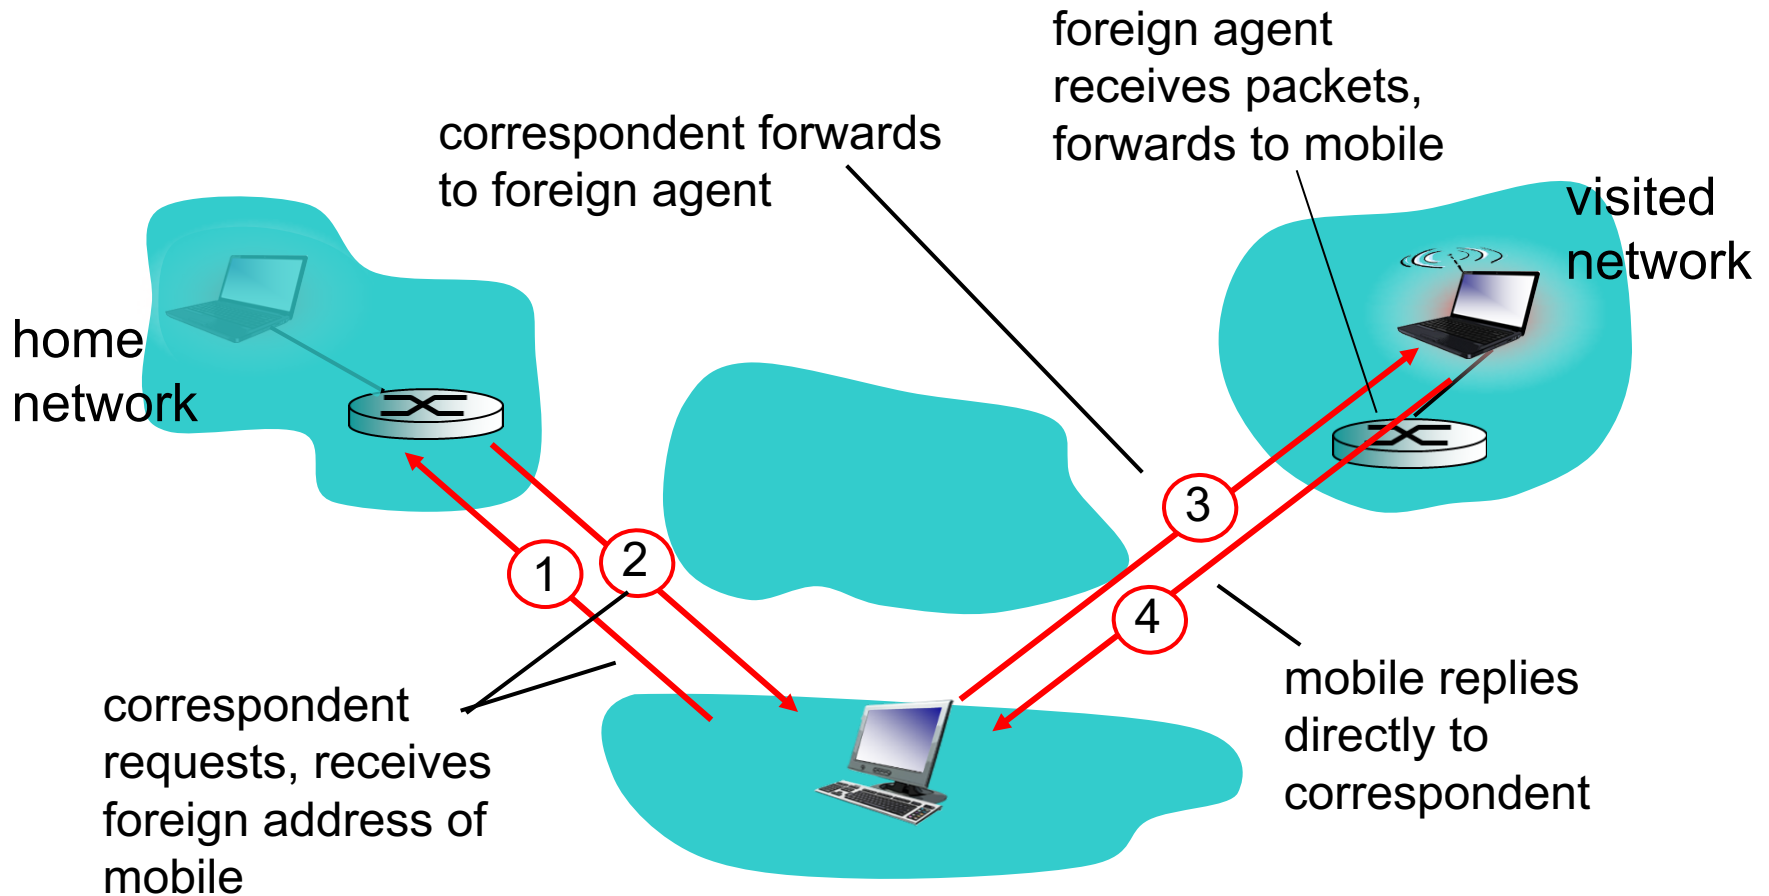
foreign agent receives packets, forwards to mobile

correspondent forwards to foreign agent

visited network

home network

1

2

3

4

correspondent requests, receives foreign address of mobile

mobile replies directly to correspondent